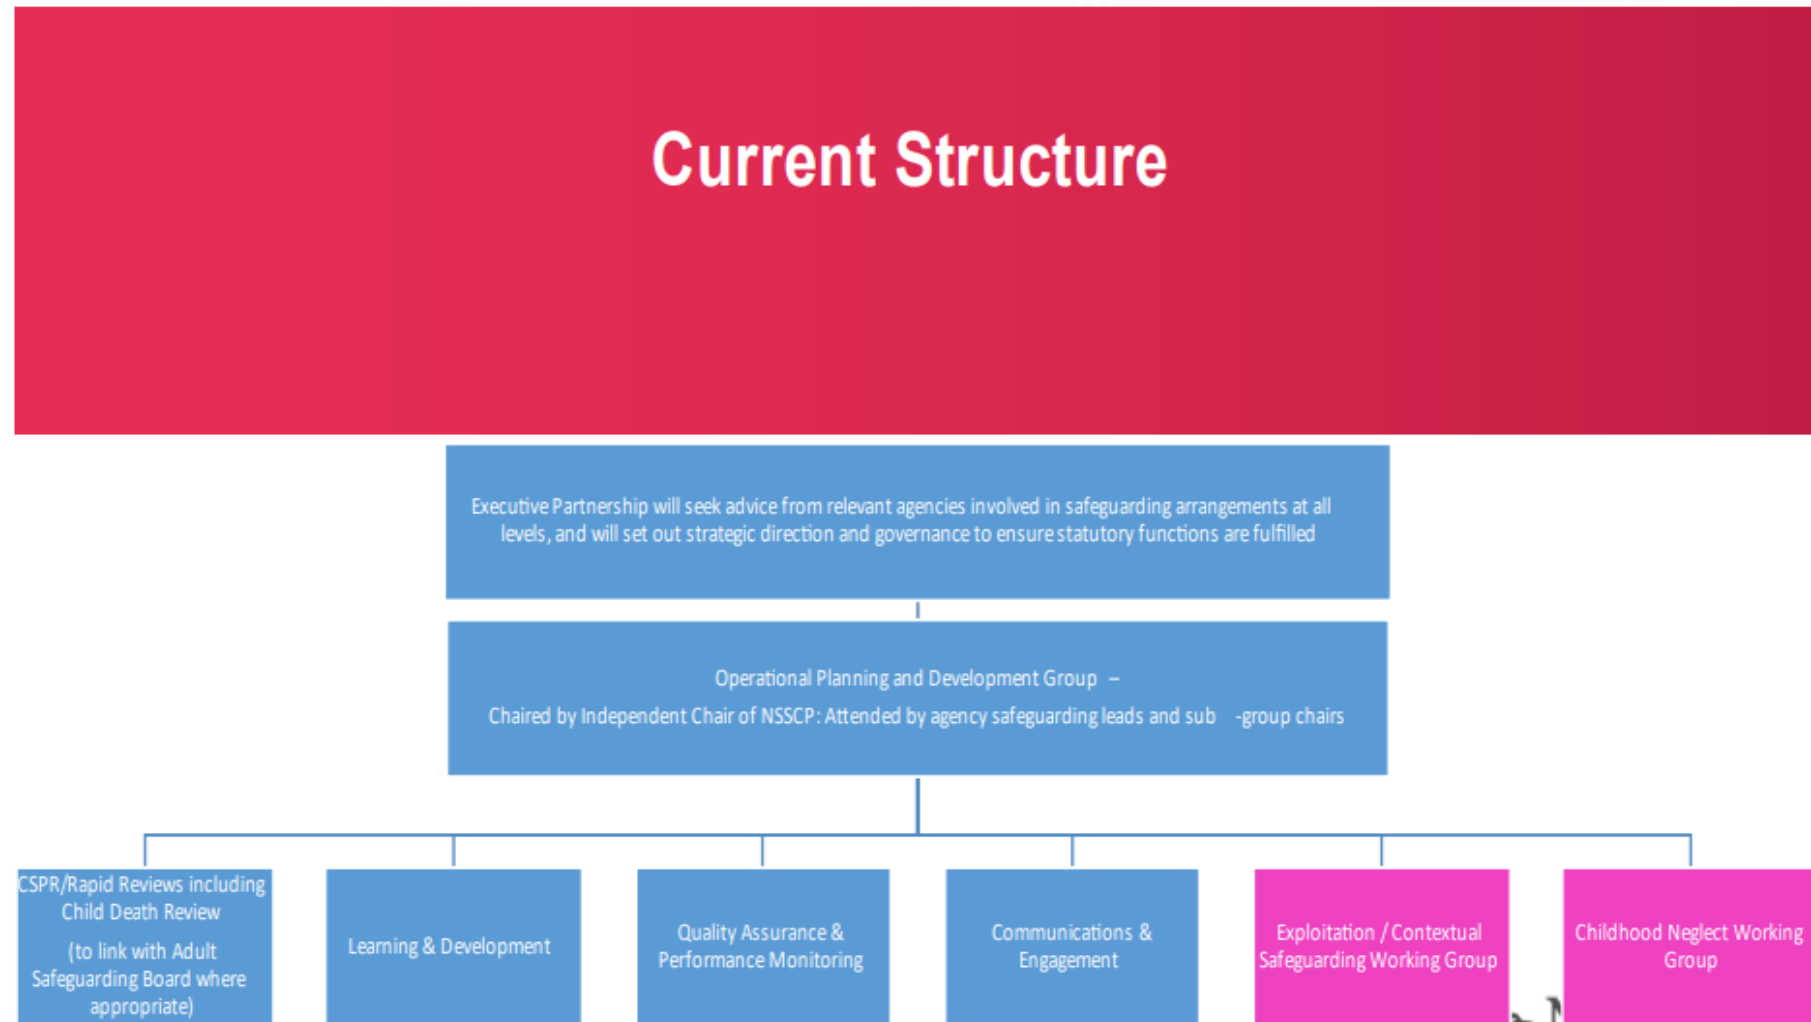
Current Structure

Executive Partnership will seek advice from relevant agencies involved in safeguarding arrangements at all levels, and will set out strategic direction and governance to ensure statutory functions are fulfilled

Operational Planning and Development Group –

Chaired by Independent Chair of NSSCP: Attended by agency safeguarding leads and sub -group chairs

CSPR/Rapid Reviews including Child Death Review

(to link with Adult Safeguarding Board where appropriate)

Learning & Development

Quality Assurance & Performance Monitoring

Communications & Engagement

Exploitation / Contextual Safeguarding Working Group

Childhood Neglect Working Group